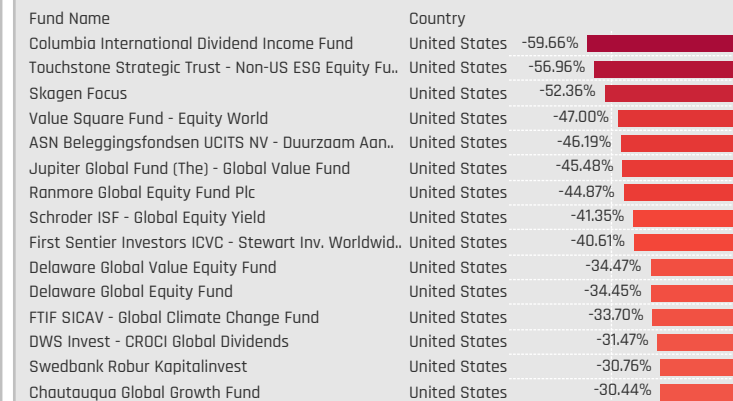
| Fund Name | Country | |
|---|---|---|
| Columbia International Dividend Income Fund | United States | -59.66% |
| Touchstone Strategic Trust - Non-US ESG Equity Fu.. | United States | -56.96% |
| Skagen Focus | United States | -52.36% |
| Value Square Fund - Equity World | United States | -47.00% |
| ASN Beleggingsfondsen UCITS NV - Duurzaam Aan.. | United States | -46.19% |
| Jupiter Global Fund (The) - Global Value Fund | United States | -45.48% |
| Ranmore Global Equity Fund Plc | United States | -44.87% |
| Schroder ISF - Global Equity Yield | United States | -41.35% |
| First Sentier Investors ICVC - Stewart Inv. Worldwid.. | United States | -40.61% |
| Delaware Global Value Equity Fund | United States | -34.47% |
| Delaware Global Equity Fund | United States | -34.45% |
| FTIF SICAV - Global Climate Change Fund | United States | -33.70% |
| DWS Invest - CROCI Global Dividends | United States | -31.47% |
| Swedbank Robur Kapitalinvest | United States | -30.76% |
| Chautauqua Global Growth Fund | United States | -30.44% |